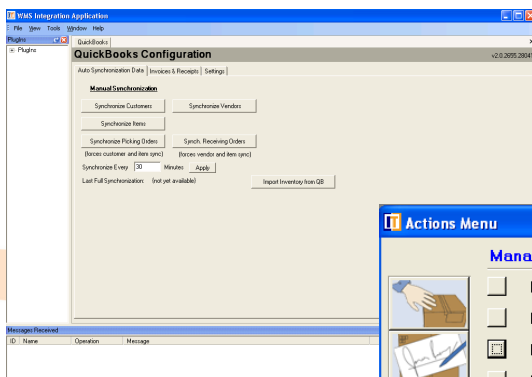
WMS Integration Application
File View Tools Window Help
Plugins
Plugins
QuickBooks
QuickBooks Configuration
v2.0.2655.2804
Auto Synchronization Data | Invoices & Receipts | Settings
Manual Synchronization
Synchronize Customers
Synchronize Vendors
Synchronize Items
Synchronize Picking Orders
(forces customer and items sync)
Synch. Receiving Orders
(forces vendor and item sync)
Synchronize Every 30 Minutes Apply
Last Full Synchronization: (not yet available)
Import Inventory from QB
Actions Menu
Mana
Messages Received
ID | Name | Operation | Message